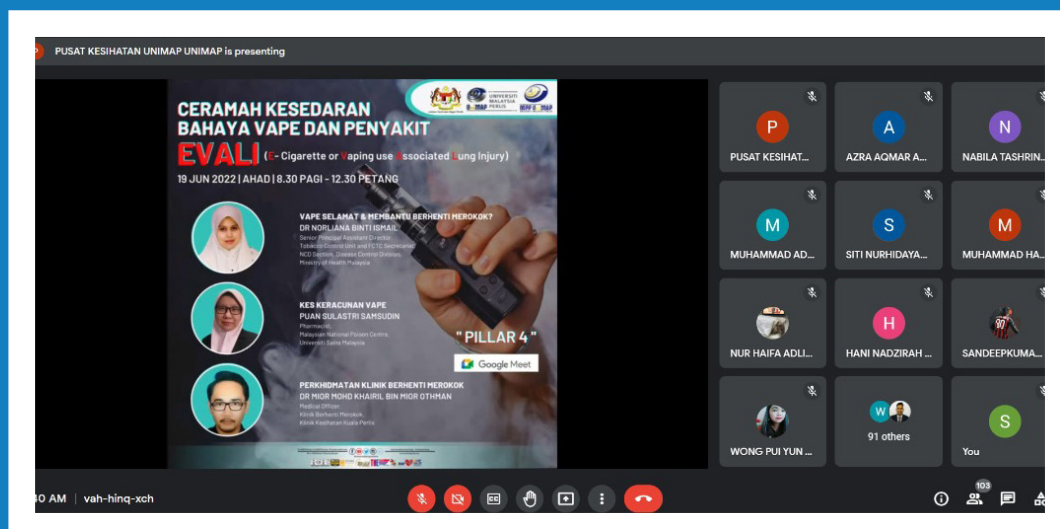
PUSAT KESIHATAN UNIMAP UNIMAP is presenting

CERAMAH KESEDARAN BAHAYA VAPE DAN PENYAKIT

EVALI (E-Cigarette or Vaping use Associated Lung Injury)

19 JUN 2022 | AHAD | 8.30 PAGI - 12.30 PETANG

VAPE SELAMAT & MEMBANTU BERHENTI MEROKOK?
DR NORLIANA BINTI ISMAIL
Senior Principal Assistant Director
Tobacco Control Unit and FCTC Secretariat
NCD Section, Disease Control Division,
Ministry of Health Malaysia

KES KERACUNAN VAPE
PUAN SULASTRI SAMSUDIN
Pharmacist,
Malaysian National Poison Centre,
Universiti Sains Malaysia

PERKHIDMATAN KLINIK BERHENTI MEROKOK
DR MIOR MOHD KHAIRIL BIN MIOR OTHMAN
Medical Officer,
Klinik Berhenti Merokok,
Klinik Kesihatan Kuala Perlis

" PILLAR 4 "

Google Meet

P
PUSAT KESIHAT...
A
AZRA AQMAR A...
N
NABILA TASHRIN...
M
MUHAMMAD AD...
S
SITI NURHIDAYA...
M
MUHAMMAD HA...
NUR HAIFA ADLI...
H
HANI NADZIRAH ...
SANDEEPKUMA...
WONG PUI YUN ...
W
91 others
S
You

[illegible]0 AM | vah-hinq-xch

103